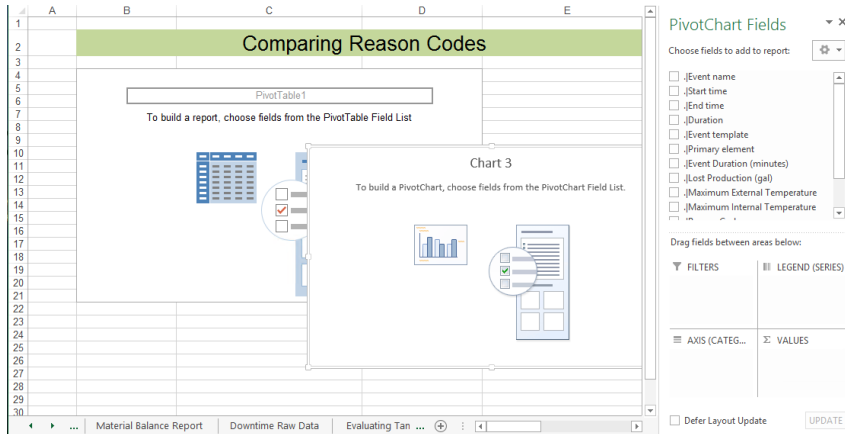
A B C D E

1
2 Comparing Reason Codes
3
4
5 PivotTable1
6
7 To build a report, choose fields from the PivotTable Field List
8
9
10
11
12
13
14
15
16
17
18
19
20
21
22
23
24
25
26
27
28
29
30

Chart 3

To build a PivotChart, choose fields from the PivotChart Field List.

... Material Balance Report | Downtime Raw Data | Evaluating Tan ...

PivotChart Fields

Choose fields to add to report:

.|Event name
.|Start time
.|End time
.|Duration
.|Event template
.|Primary element
.|Event Duration (minutes)
.|Lost Production (gal)
.|Maximum External Temperature
.|Maximum Internal Temperature

Drag fields between areas below:

FILTERS

LEGEND (SERIES)

AXIS (CATEG...

VALUES

Defer Layout Update

UPDATE